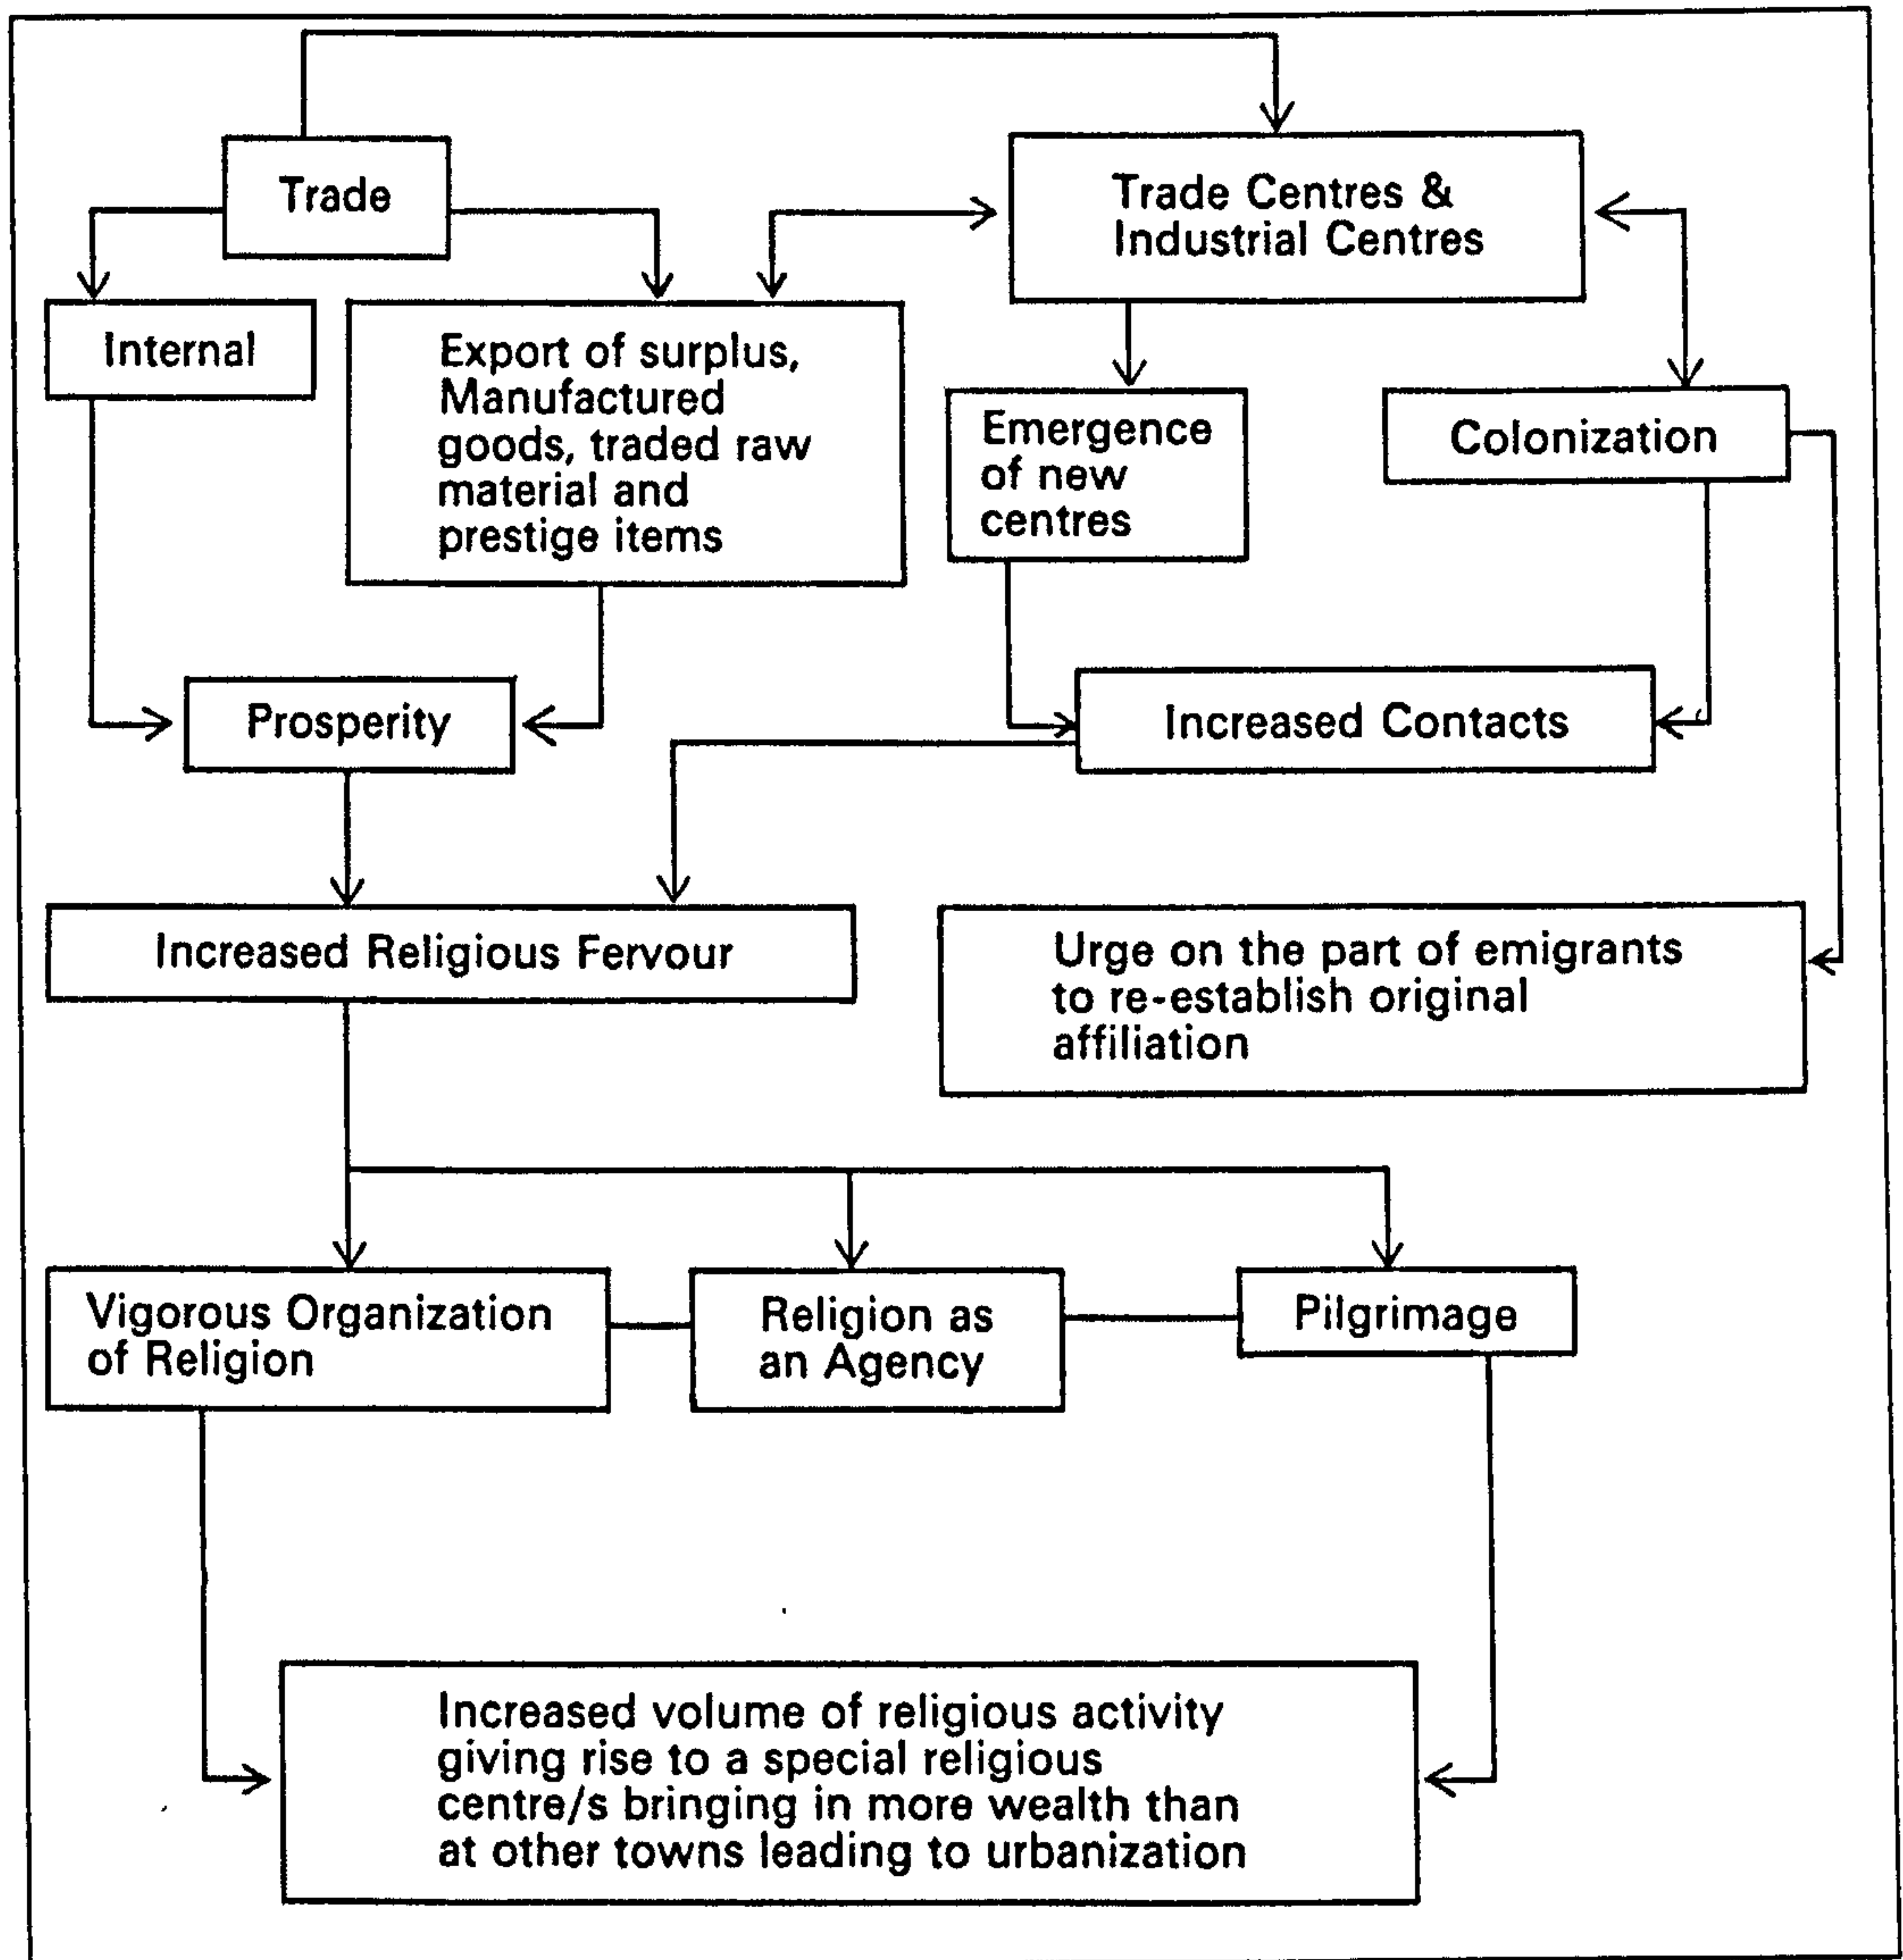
Trade

Trade Centres & Industrial Centres

Internal

Export of surplus, Manufactured goods, traded raw material and prestige items

Emergence of new centres

Colonization

Prosperity

Increased Contacts

Increased Religious Fervour

Urge on the part of emigrants to re-establish original affiliation

Vigorous Organization of Religion

Religion as an Agency

Pilgrimage

Increased volume of religious activity giving rise to a special religious centre/s bringing in more wealth than at other towns leading to urbanization